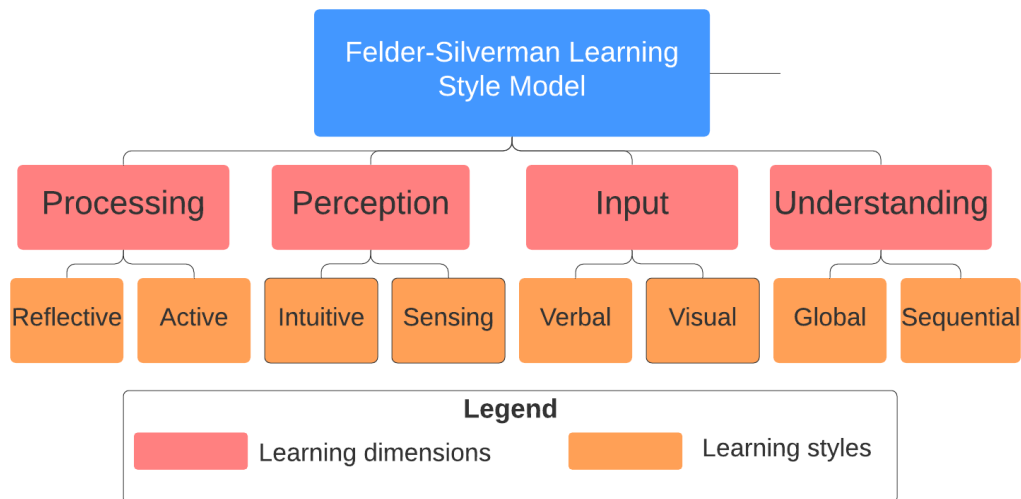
Felder-Silverman Learning Style Model

Processing

Perception

Input

Understanding

Reflective

Active

Intuitive

Sensing

Verbal

Visual

Global

Sequential

Legend

Learning dimensions

Learning styles